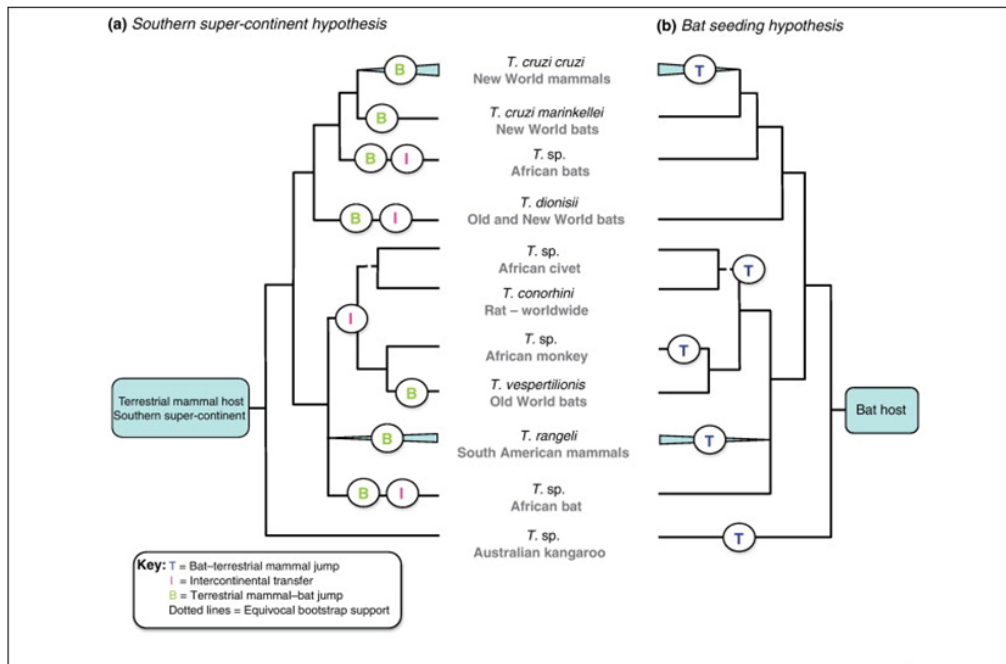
(a) Southern super-continent hypothesis

(b) Bat seeding hypothesis

B

T. cruzi cruzi
New World mammals

T

B

T. cruzi marinkellei
New World bats

B I

T. sp.
African bats

B I

T. dionisii
Old and New World bats

T. sp.
African civet

T

I

T. conorhini
Rat – worldwide

T. sp.
African monkey

T

B

T. vespertilionis
Old World bats

Terrestrial mammal host
Southern super-continent

Bat host

B

T. rangeli
South American mammals

T

B I

T. sp.
African bat

T. sp.
Australian kangaroo

T

Key: T = Bat–terrestrial mammal jump
I = Intercontinental transfer
B = Terrestrial mammal–bat jump
Dotted lines = Equivocal bootstrap support